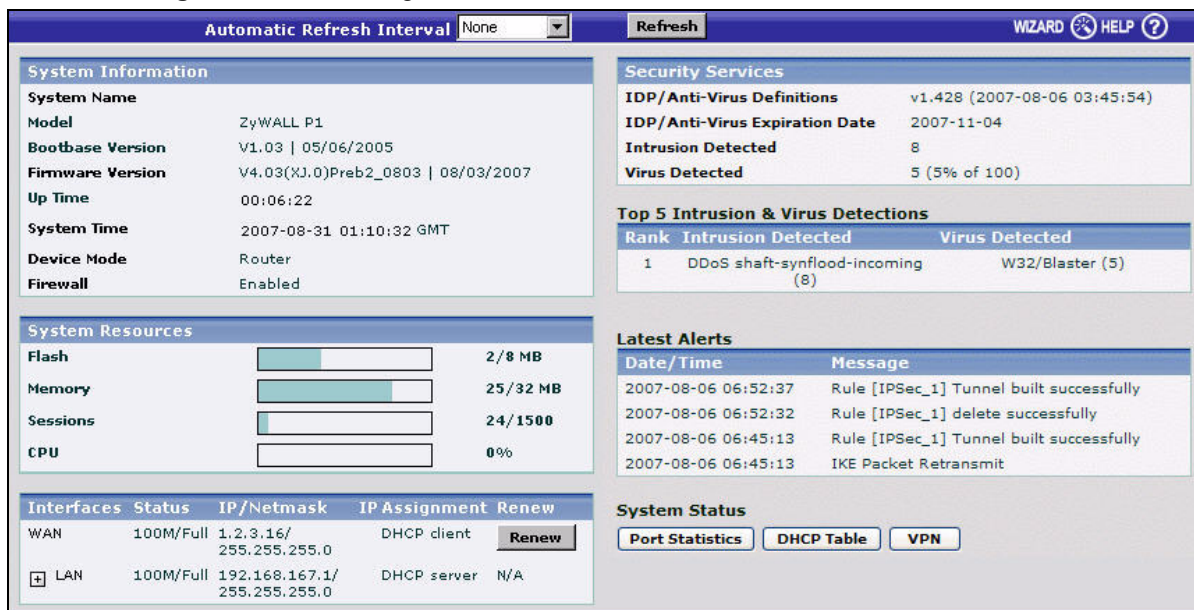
Automatic Refresh Interval None

Refresh

WIZARD HELP

System Information

System Name

Model ZyWALL P1

Bootbase Version V1.03 | 05/06/2005

Firmware Version V4.03(XJ.0)Preb2_0803 | 08/03/2007

Up Time 00:06:22

System Time 2007-08-31 01:10:32 GMT

Device Mode Router

Firewall Enabled

System Resources

Flash 2/8 MB

Memory 25/32 MB

Sessions 24/1500

CPU 0%

| Interfaces | Status | IP/Netmask | IP Assignment | Renew |
|---|---|---|---|---|
| WAN | 100M/Full | 1.2.3.16/ 255.255.255.0 | DHCP client | Renew |
| LAN | 100M/Full | 192.168.167.1/ 255.255.255.0 | DHCP server | N/A |

Security Services

IDP/Anti-Virus Definitions v1.428 (2007-08-06 03:45:54)

IDP/Anti-Virus Expiration Date 2007-11-04

Intrusion Detected 8

Virus Detected 5 (5% of 100)

Top 5 Intrusion & Virus Detections

| Rank | Intrusion Detected | Virus Detected |
|---|---|---|
| 1 | DDoS shaft-synflood-incoming (8) | W32/Blaster (5) |

Latest Alerts

| Date/Time | Message |
|---|---|
| 2007-08-06 06:52:37 | Rule [IPSec_1] Tunnel built successfully |
| 2007-08-06 06:52:32 | Rule [IPSec_1] delete successfully |
| 2007-08-06 06:45:13 | Rule [IPSec_1] Tunnel built successfully |
| 2007-08-06 06:45:13 | IKE Packet Retransmit |

System Status

Port Statistics DHCP Table VPN